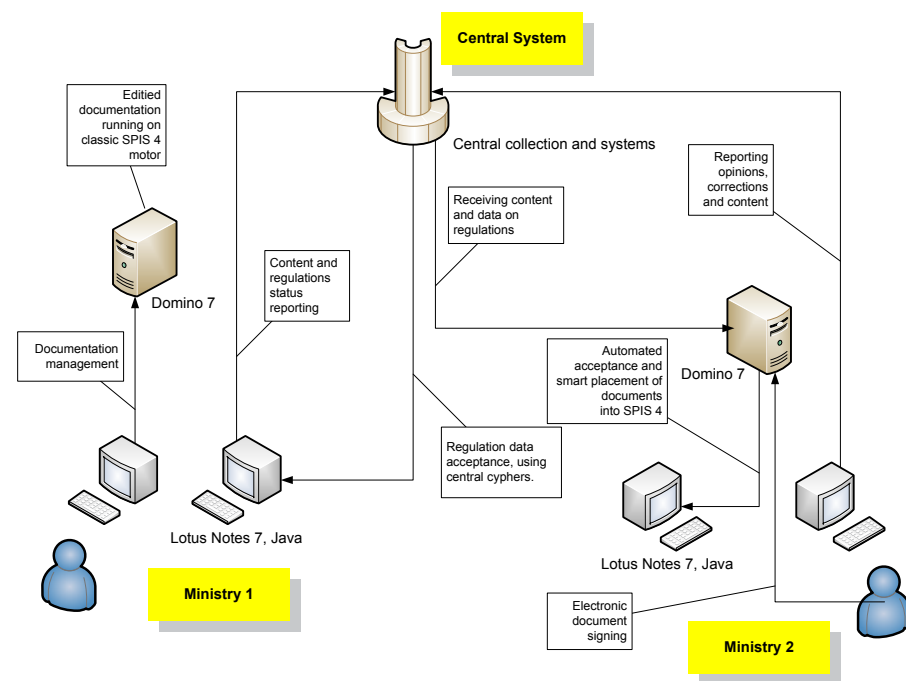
Central System

Editied documentation running on classic SPIS 4 motor

Central collection and systems

Reporting opinions, corrections and content

Receiving content and data on regulations

Content and regulations status reporting

Domino 7

Documentation management

Automated acceptance and smart placement of documents into SPIS 4

Domino 7

Regulation data acceptance, using central cyphers.

Lotus Notes 7, Java

Lotus Notes 7, Java

Ministry 1

Electronic document signing

Ministry 2